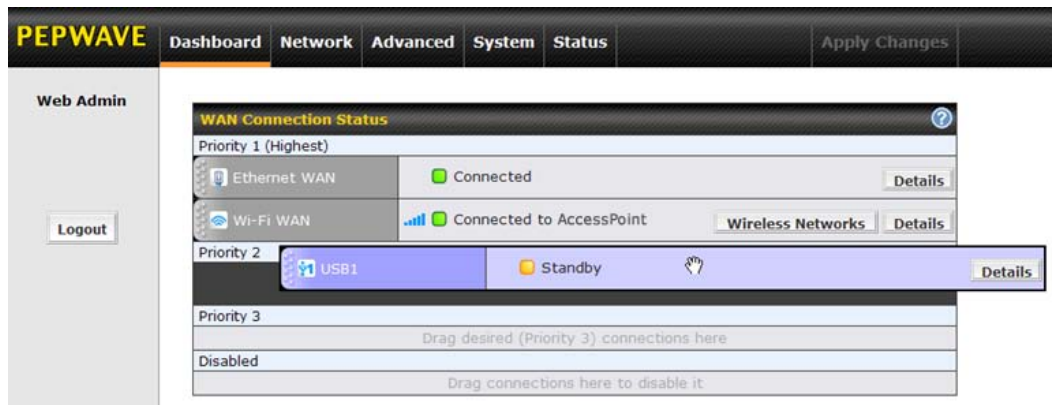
PEPWAVE Dashboard Network Advanced System Status Apply Changes

Web Admin

Logout

WAN Connection Status

Priority 1 (Highest)

Ethernet WAN | Connected | Details

Wi-Fi WAN | Connected to AccessPoint | Wireless Networks | Details

Priority 2

USB1 | Standby | Details

Priority 3

Drag desired (Priority 3) connections here

Disabled

Drag connections here to disable it